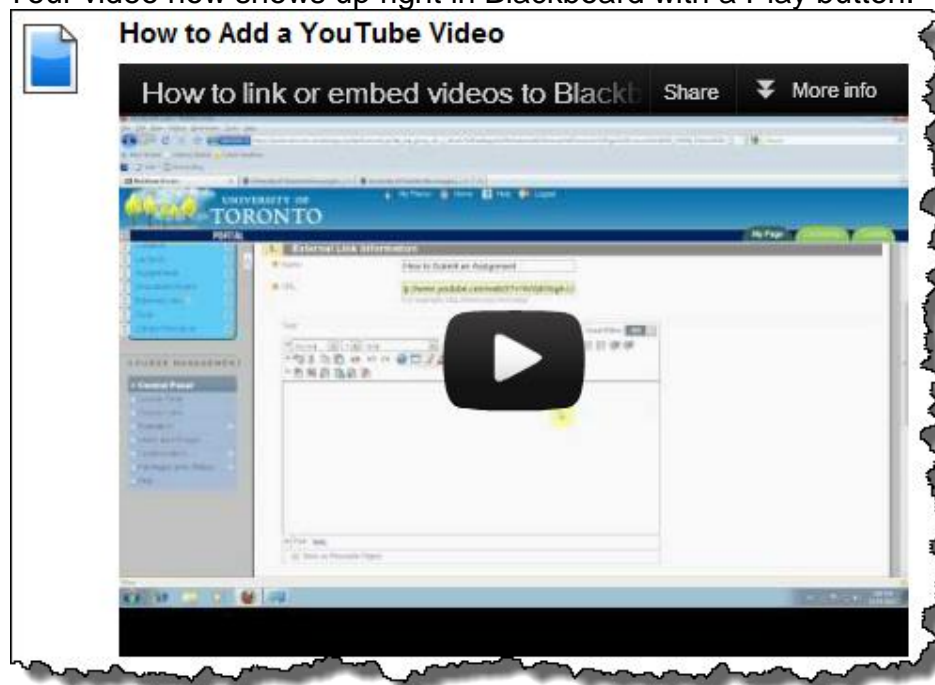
Your video now shows up right in Blackboard with a Play button.

How to Add a YouTube Video

How to link or embed videos to Blackb

Share

More info

UNIVERSITY OF TORONTO

PORTAL

My Page

External Link Information

Name

How to Submit an Assignment

URL

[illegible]

Text

COURSE MANAGEMENT

Control Panel